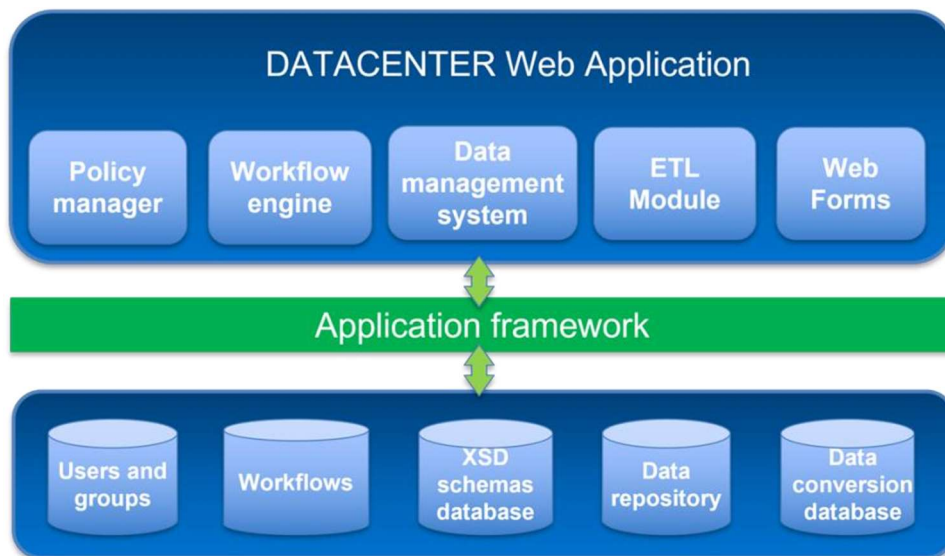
DATACENTER Web Application

Policy manager

Workflow engine

Data management system

ETL Module

Web Forms

Application framework

Users and groups

Workflows

XSD schemas database

Data repository

Data conversion database